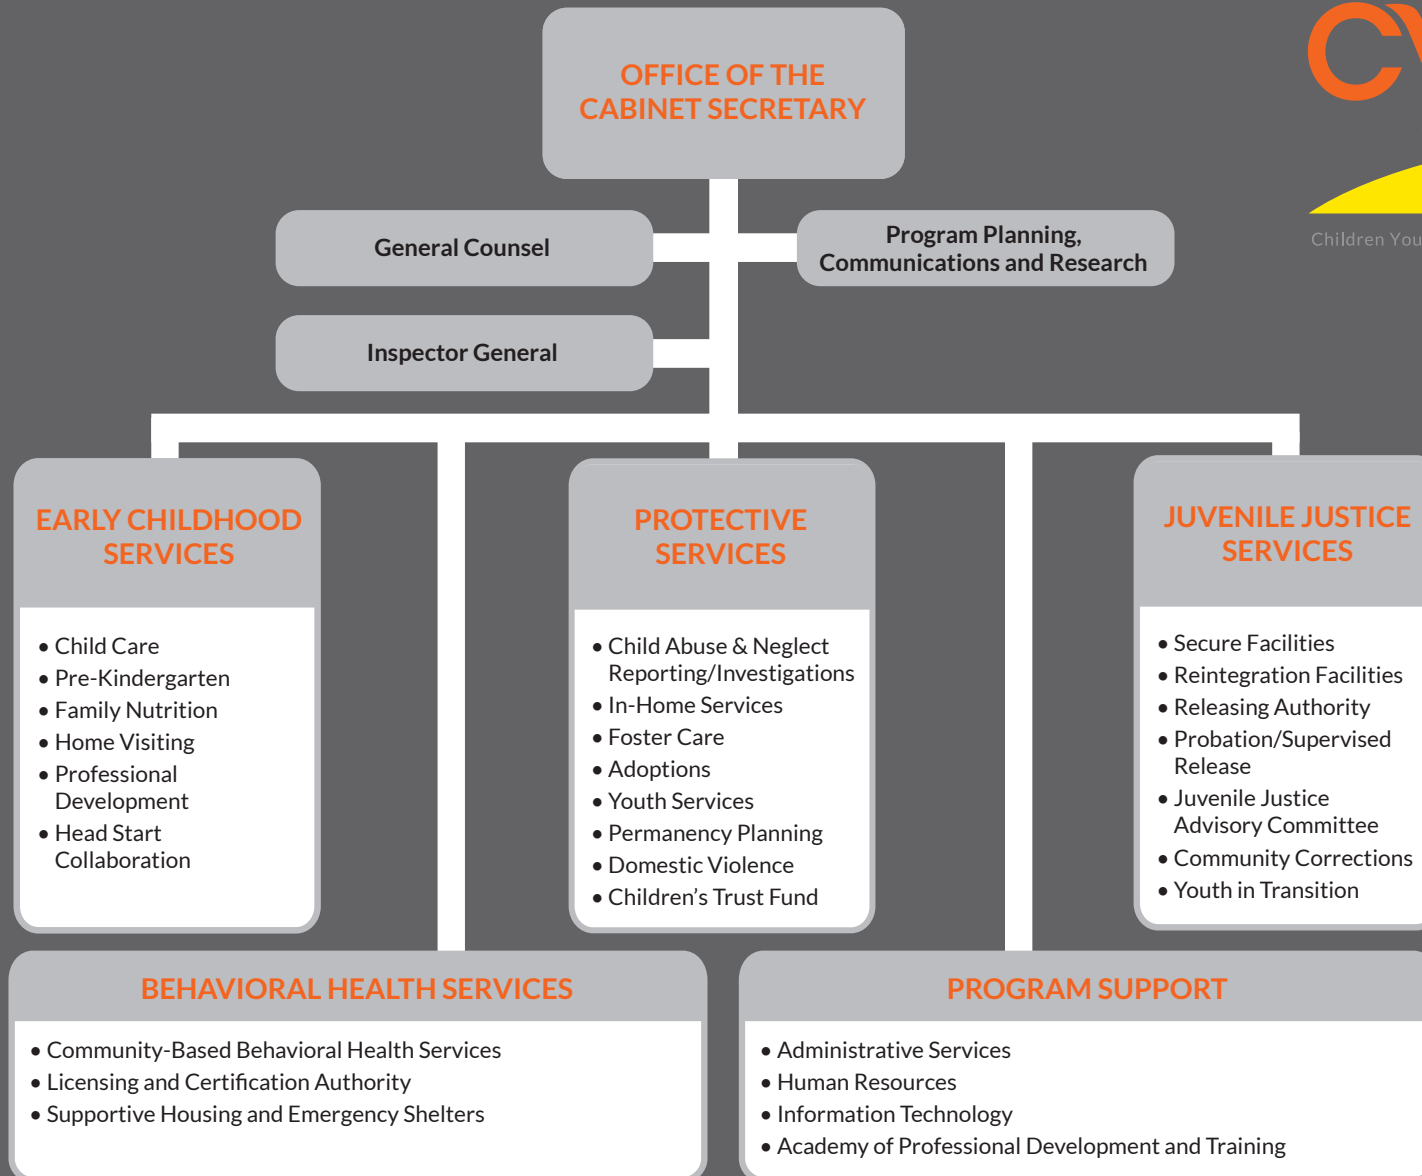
OFFICE OF THE CABINET SECRETARY

General Counsel

Program Planning, Communications and Research

Inspector General

CY

Children You

EARLY CHILDHOOD SERVICES

• Child Care
• Pre-Kindergarten
• Family Nutrition
• Home Visiting
• Professional Development
• Head Start Collaboration

PROTECTIVE SERVICES

• Child Abuse & Neglect Reporting/Investigations
• In-Home Services
• Foster Care
• Adoptions
• Youth Services
• Permanency Planning
• Domestic Violence
• Children's Trust Fund

JUVENILE JUSTICE SERVICES

• Secure Facilities
• Reintegration Facilities
• Releasing Authority
• Probation/Supervised Release
• Juvenile Justice Advisory Committee
• Community Corrections
• Youth in Transition

BEHAVIORAL HEALTH SERVICES

• Community-Based Behavioral Health Services
• Licensing and Certification Authority
• Supportive Housing and Emergency Shelters

PROGRAM SUPPORT

• Administrative Services
• Human Resources
• Information Technology
• Academy of Professional Development and Training